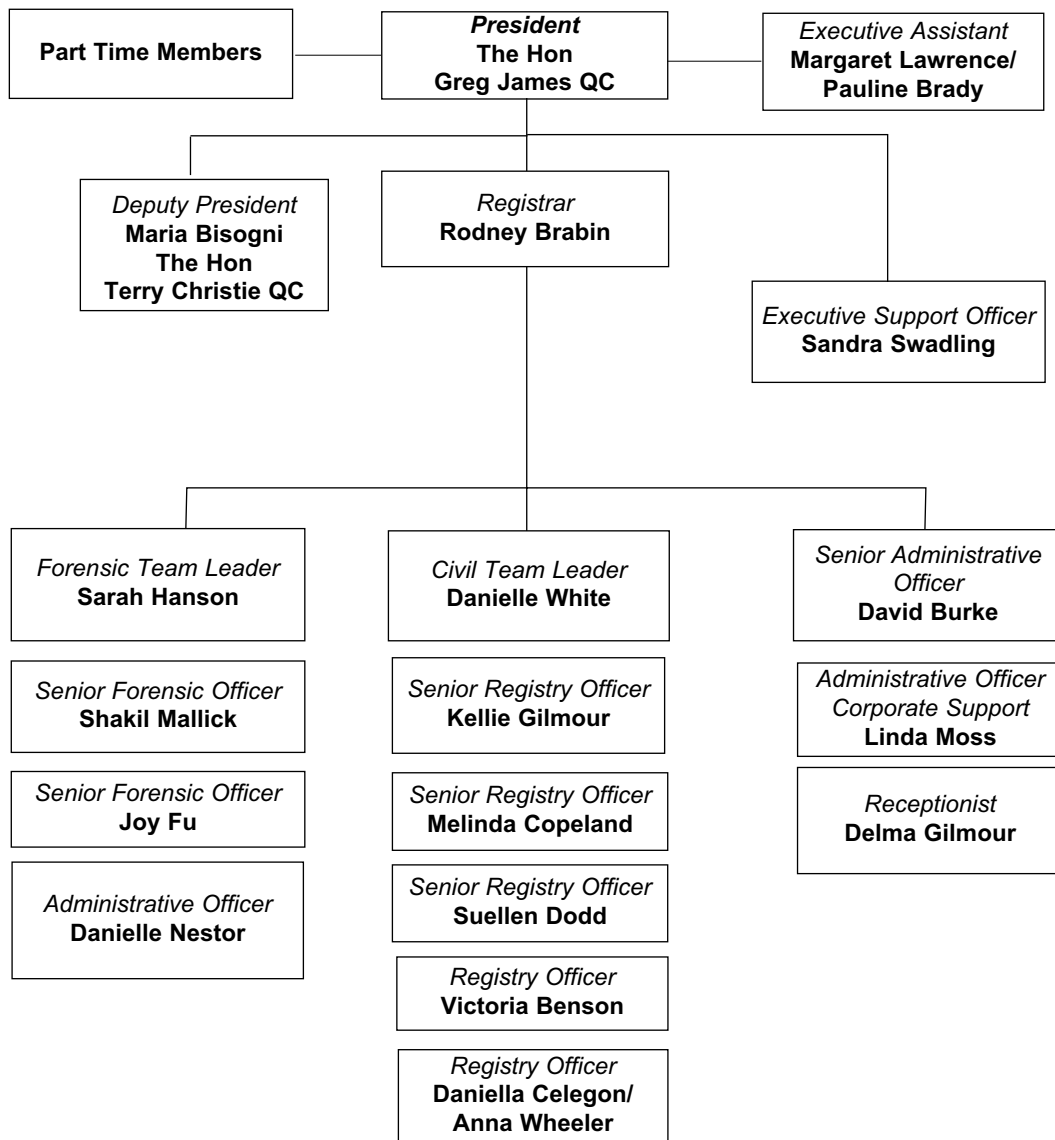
Part Time Members

President
The Hon
Greg James QC

Executive Assistant
Margaret Lawrence/
Pauline Brady

Deputy President
Maria Bisogni
The Hon
Terry Christie QC

Registrar
Rodney Brabin

Executive Support Officer
Sandra Swadling

Forensic Team Leader
Sarah Hanson

Senior Forensic Officer
Shakil Mallick

Senior Forensic Officer
Joy Fu

Administrative Officer
Danielle Nestor

Civil Team Leader
Danielle White

Senior Registry Officer
Kellie Gilmour

Senior Registry Officer
Melinda Copeland

Senior Registry Officer
Suellen Dodd

Registry Officer
Victoria Benson

Registry Officer
Daniella Celegon/
Anna Wheeler

Senior Administrative Officer
David Burke

Administrative Officer
Corporate Support
Linda Moss

Receptionist
Delma Gilmour